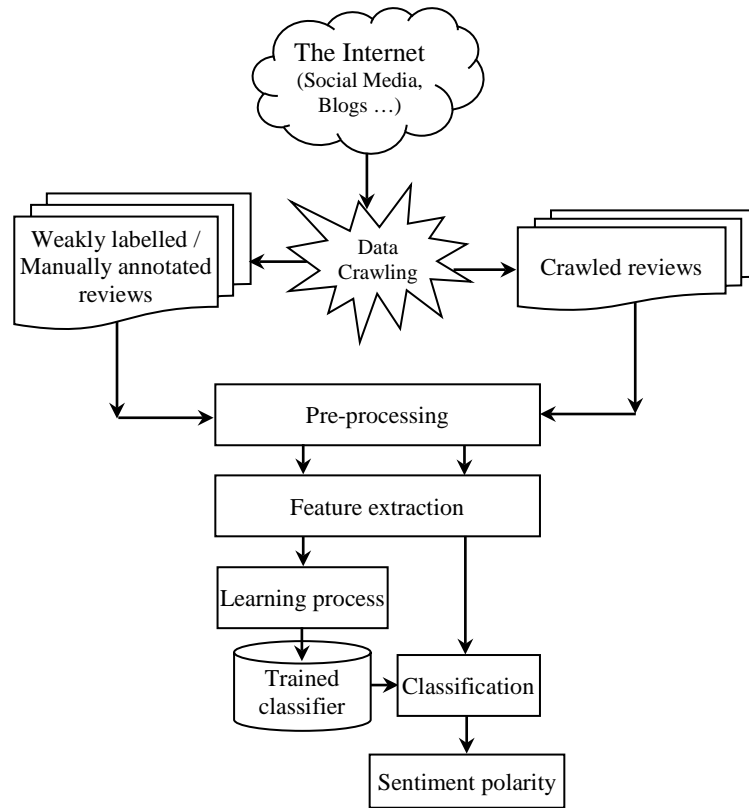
The Internet
(Social Media, Blogs …)

Weakly labelled / Manually annotated reviews

Data Crawling

Crawled reviews

Pre-processing

Feature extraction

Learning process

Trained classifier

Classification

Sentiment polarity